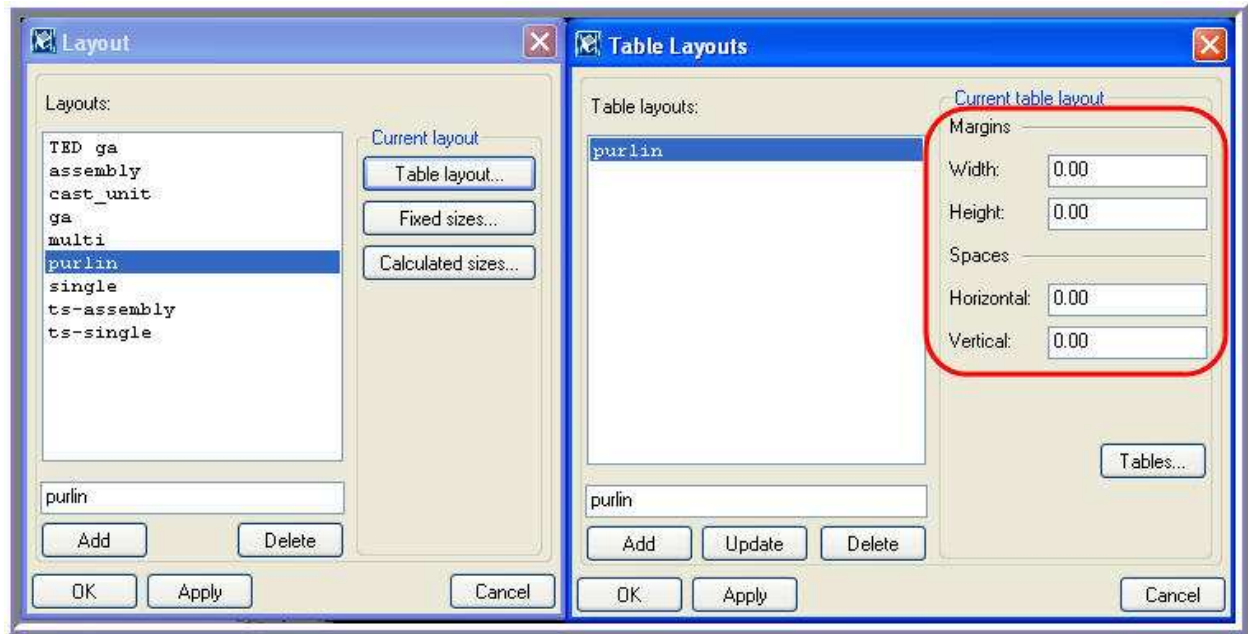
Layout

Layouts:

TED ga
assembly
cast_unit
ga
multi
purlin
single
ts-assembly
ts-single

Current layout

Table layout...

Fixed sizes...

Calculated sizes...

purlin

Add

Delete

OK

Apply

Cancel

Table Layouts

Table layouts:

purlin

Current table layout

Margins

Width: 0.00

Height: 0.00

Spaces

Horizontal: 0.00

Vertical: 0.00

Tables...

purlin

Add

Update

Delete

OK

Apply

Cancel